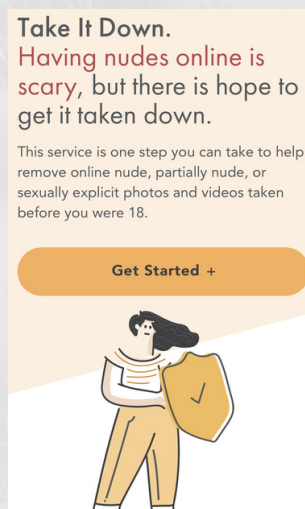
Take It Down.
Having nudes online is scary, but there is hope to get it taken down.

This service is one step you can take to help remove online nude, partially nude, or sexually explicit photos and videos taken before you were 18.

Get Started +